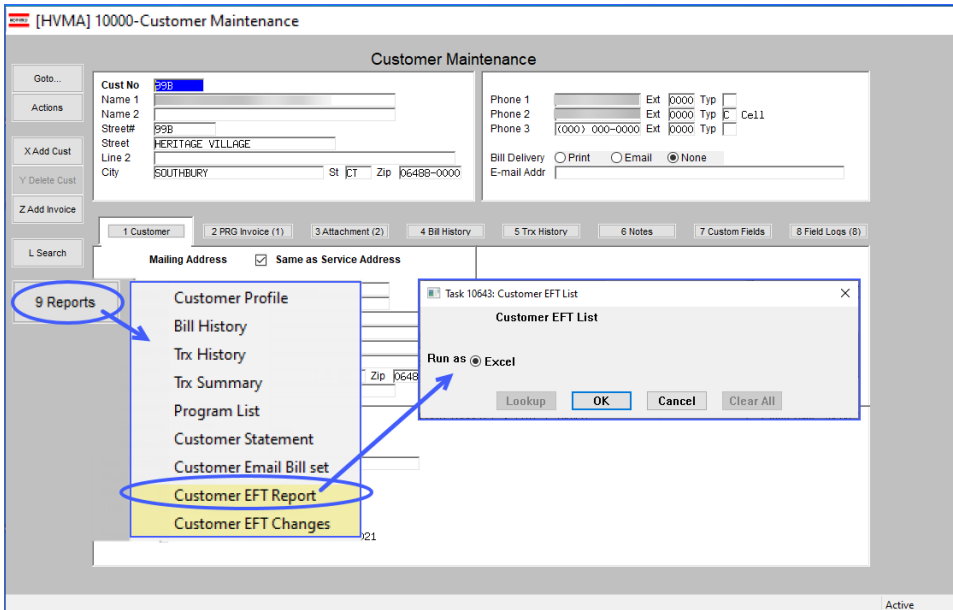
[HVMA] 10000-Customer Maintenance

Customer Maintenance

Goto...
Actions
X Add Cust
Y Delete Cust
Z Add Invoice
L Search
9 Reports

Cust No 99B
Name 1
Name 2
Street# 99B
Street HERITAGE VILLAGE
Line 2
City SOUTHBURY St CT Zip 06488-0000

Phone 1 Ext 0000 Typ
Phone 2 Ext 0000 Typ C Cell
Phone 3 (000) 000-0000 Ext 0000 Typ
Bill Delivery Print Email None
E-mail Addr

1 Customer | 2 PRG Invoice (1) | 3 Attachment (2) | 4 Bill History | 5 Trx History | 6 Notes | 7 Custom Fields | 8 Field Logs (8)

Mailing Address Same as Service Address

Customer Profile
Bill History
Trx History
Trx Summary
Program List
Customer Statement
Customer Email Bill set
Customer EFT Report
Customer EFT Changes

Zip 0648
021

Task 10643: Customer EFT List
Customer EFT List
Run as Excel
Lookup OK Cancel Clear All

Active